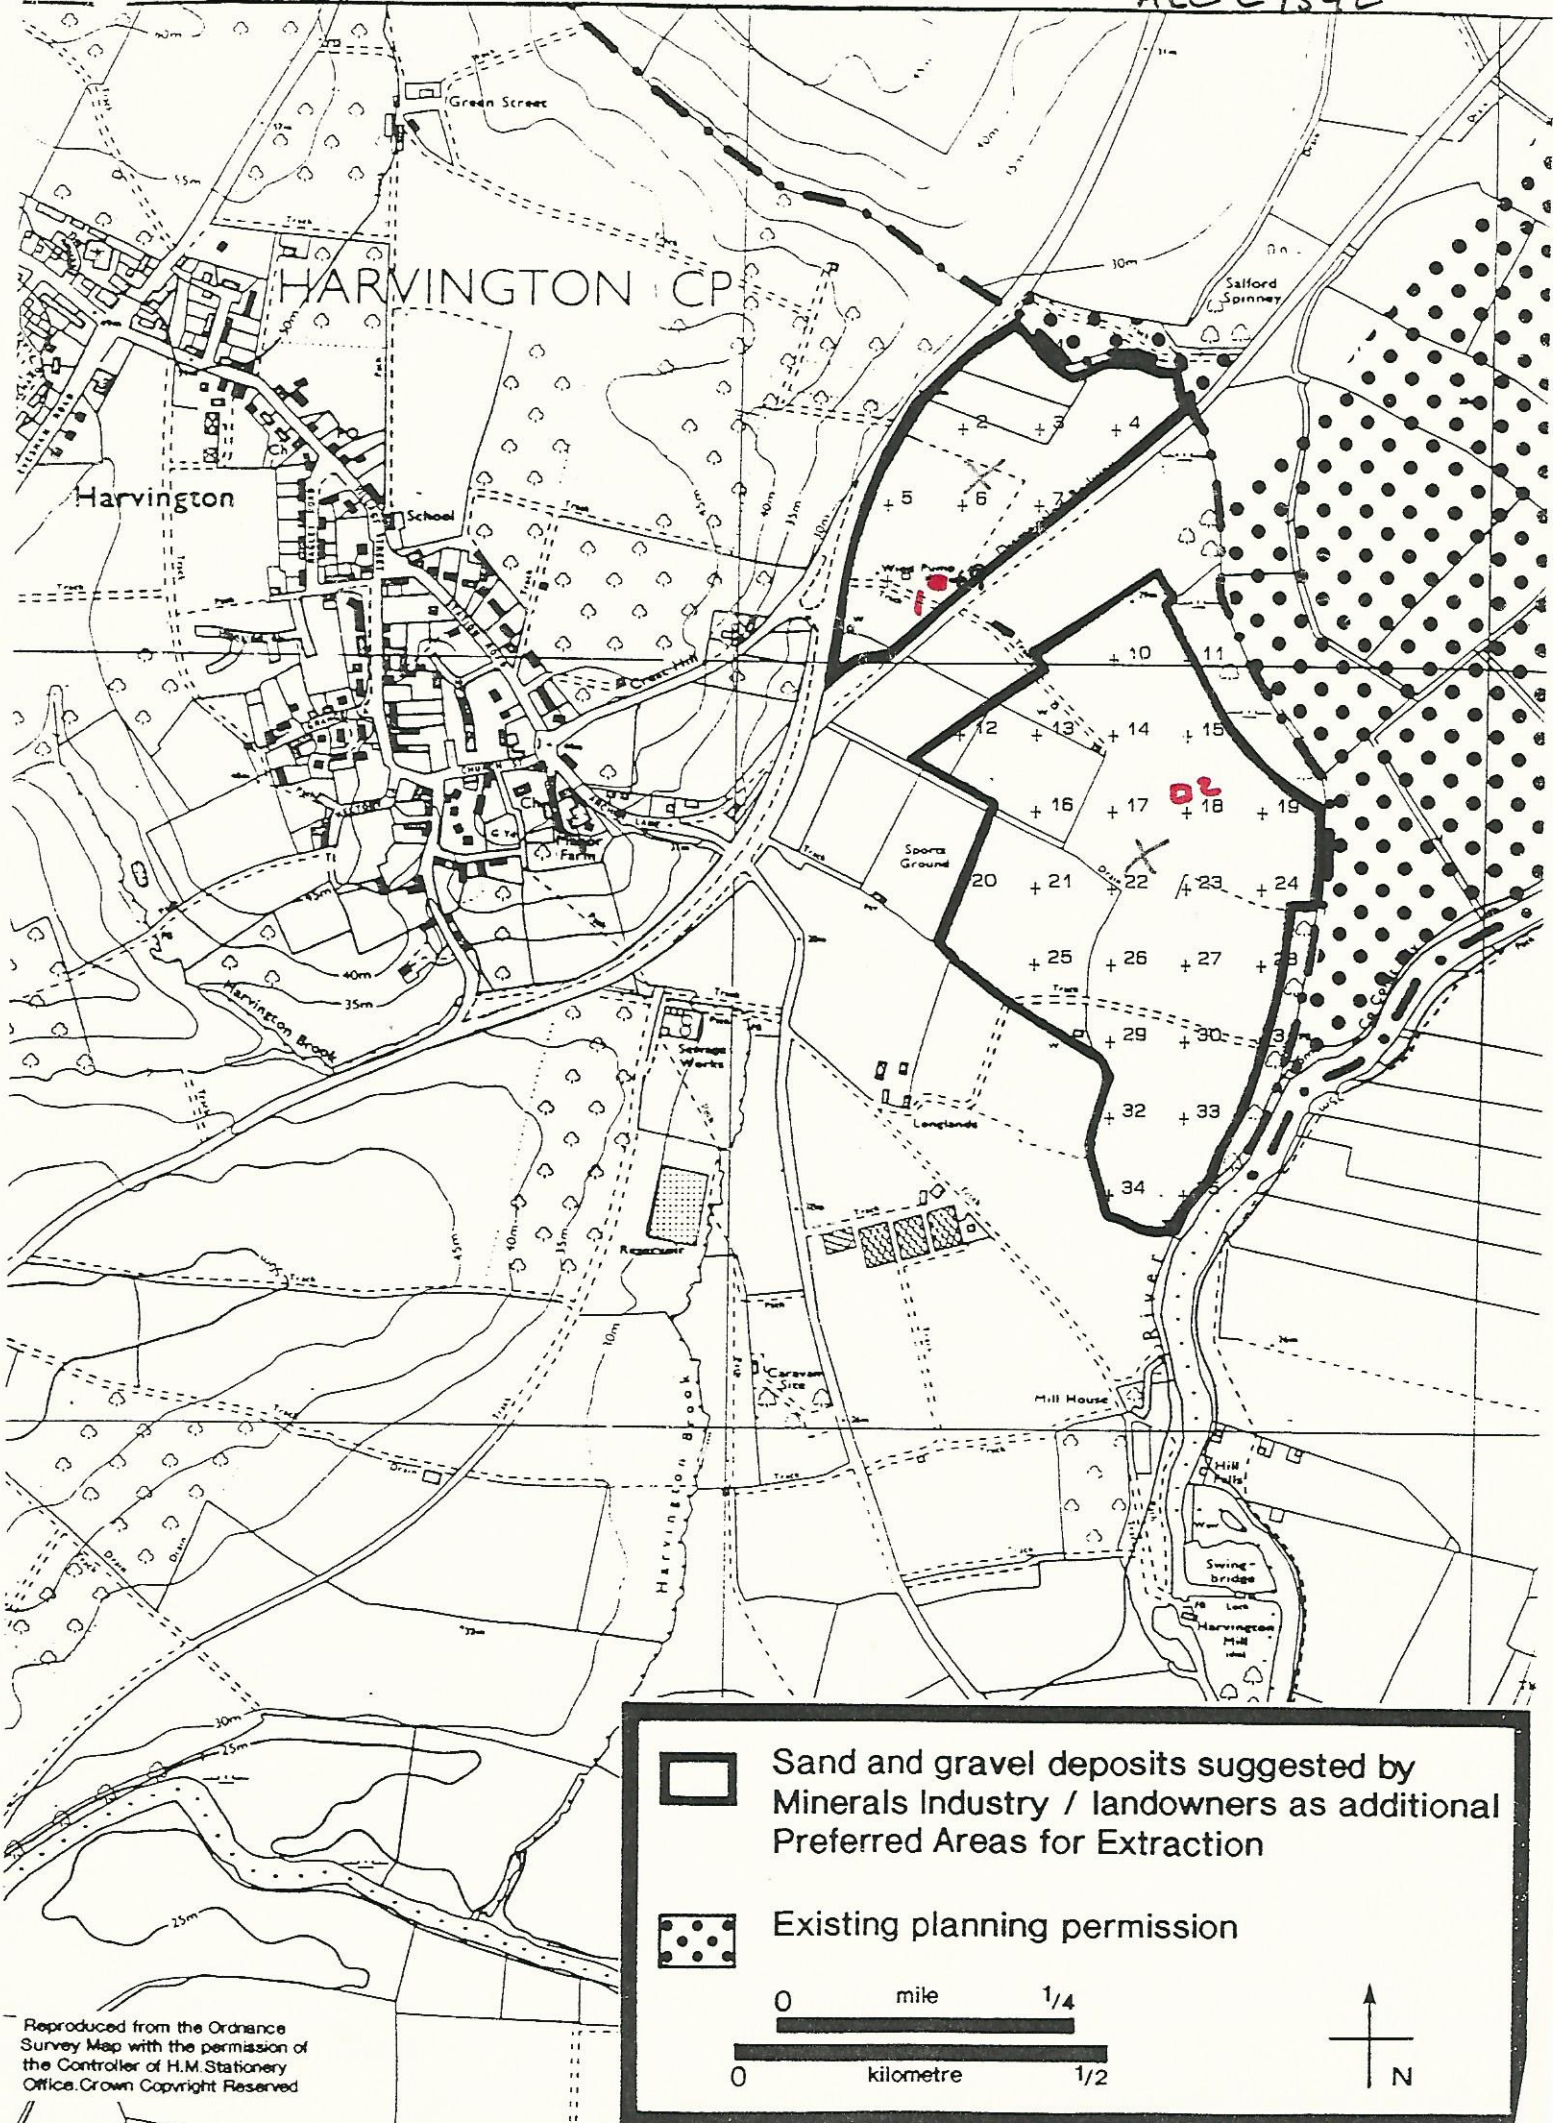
Green Street

HARVINGTON CP

Salford Spinney

Harvington

School

Wind Pump

1

Crest Hill

2 3 4 5 6 7 10 11 12 13 14 15 16 17 18 19 20 21 22 23 24 25 26 27 28 29 30 31 32 33 34

D2

Sports Ground

Manor Farm

Ch

Harvington Brook

Sewage Works

Longlands

Reservoir

Caravan Site

Harvington Brook

River

Mill House

Hill Falls

Swing-bridge

Harvington Mill

40m 35m 30m 25m 10m 45m 55m

Sand and gravel deposits suggested by Minerals Industry / landowners as additional Preferred Areas for Extraction

Existing planning permission

0 mile $^1/_4$

0 kilometre $1/2$

N

Reproduced from the Ordnance Survey Map with the permission of the Controller of H.M.Stationery Office.Crown Copyright Reserved